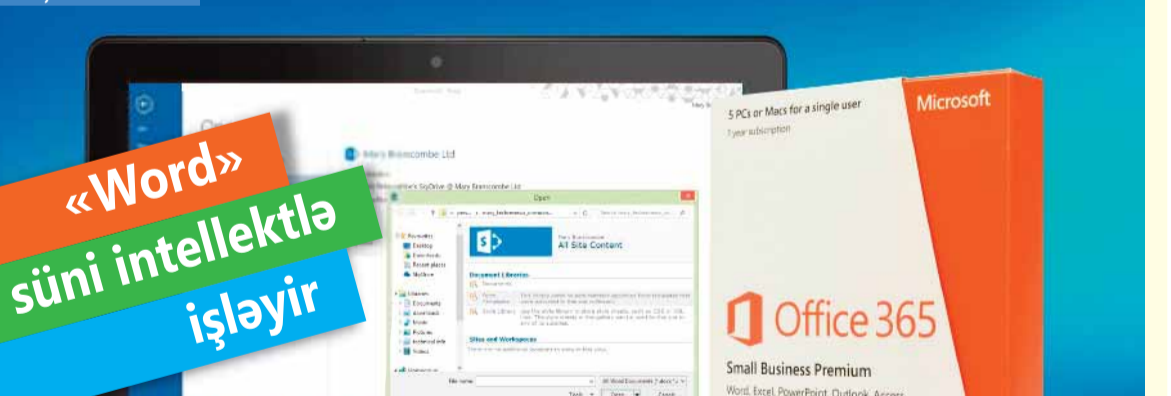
«Word»
süni intellektlə
işləyir

Mary Branscombe Ltd

Open

All Site Content

Document Libraries

Sites and Workspaces

5 PCs or Macs for a single user
1 year subscription

Microsoft

Office 365

Small Business Premium
Word, Excel, PowerPoint, Outlook, Access